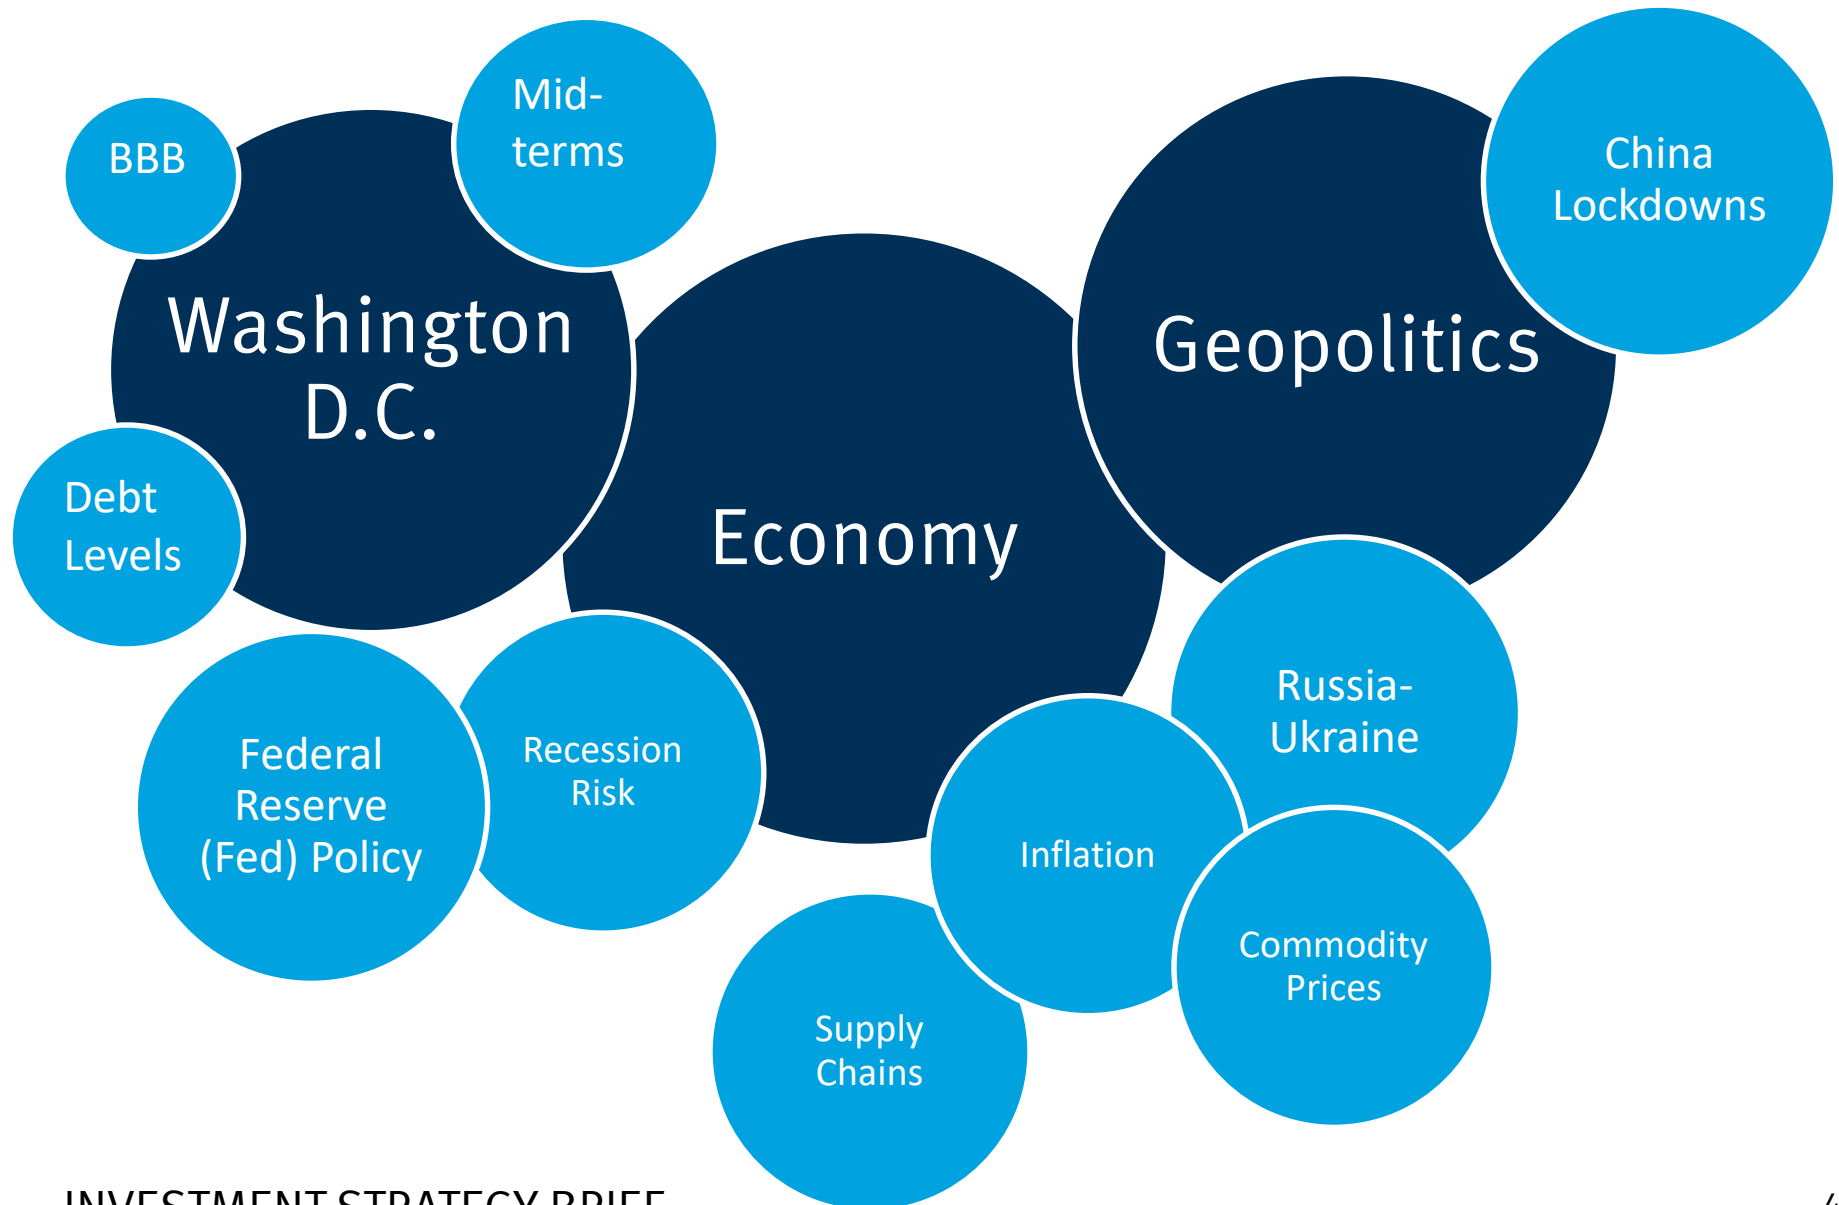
BBB

Mid-terms

Washington D.C.

Debt Levels

Economy

Geopolitics

China Lockdowns

Russia-Ukraine

Federal Reserve (Fed) Policy

Recession Risk

Inflation

Commodity Prices

Supply Chains

INVESTMENT STRATEGY BRIEF

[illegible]